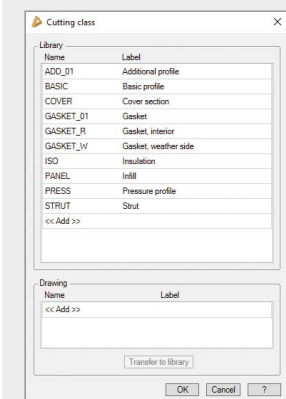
Cutting class

Library

| Name | Label |
|---|---|
| ADD_01 | Additional profile |
| BASIC | Basic profile |
| COVER | Cover section |
| GASKET_01 | Gasket |
| GASKET_R | Gasket, interior |
| GASKET_W | Gasket, weather side |
| ISO | Insulation |
| PANEL | Infill |
| PRESS | Pressure profile |
| STRUT | Strut |
| << Add >> | |

Drawing

| Name | Label |
|---|---|
| << Add >> | |

Transfer to library

OK Cancel ?